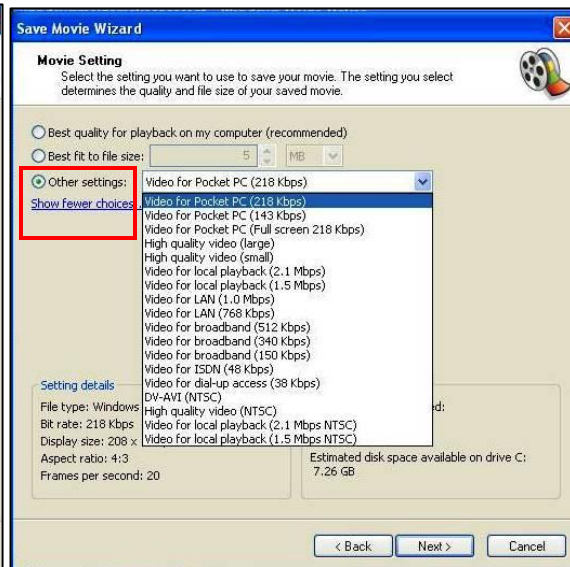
Save Movie Wizard

Movie Setting
Select the setting you want to use to save your movie. The setting you select determines the quality and file size of your saved movie.

Best quality for playback on my computer (recommended)
Best fit to file size: 5 MB
Other settings: Video for Pocket PC (218 Kbps)
Show fewer choices

Video for Pocket PC (218 Kbps)
Video for Pocket PC (143 Kbps)
Video for Pocket PC (Full screen 218 Kbps)
High quality video (large)
High quality video (small)
Video for local playback (2.1 Mbps)
Video for local playback (1.5 Mbps)
Video for LAN (1.0 Mbps)
Video for LAN (768 Kbps)
Video for broadband (512 Kbps)
Video for broadband (340 Kbps)
Video for broadband (150 Kbps)
Video for ISDN (48 Kbps)
Video for dial-up access (38 Kbps)
DV-AVI (NTSC)
High quality video (NTSC)
Video for local playback (2.1 Mbps NTSC)
Video for local playback (1.5 Mbps NTSC)

Setting details
File type: Windows
Bit rate: 218 Kbps
Display size: 208 x
Aspect ratio: 4:3
Frames per second: 20

ed:

Estimated disk space available on drive C:
7.26 GB

< Back Next > Cancel